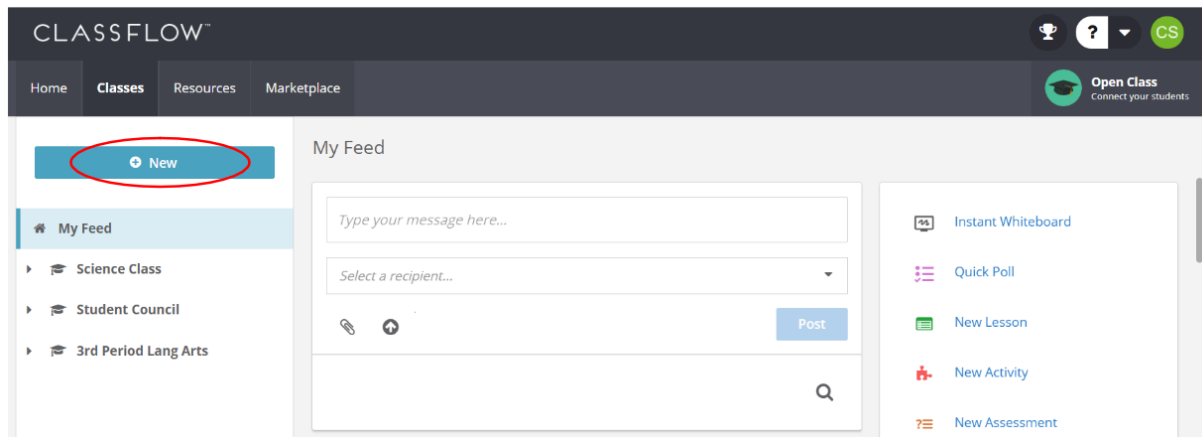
CLASSFLOW™

?

CS

Home

Classes

Resources

Marketplace

Open Class
Connect your students

New

My Feed

Science Class

Student Council

3rd Period Lang Arts

My Feed

Type your message here...

Select a recipient...

Post

Instant Whiteboard

Quick Poll

New Lesson

New Activity

New Assessment